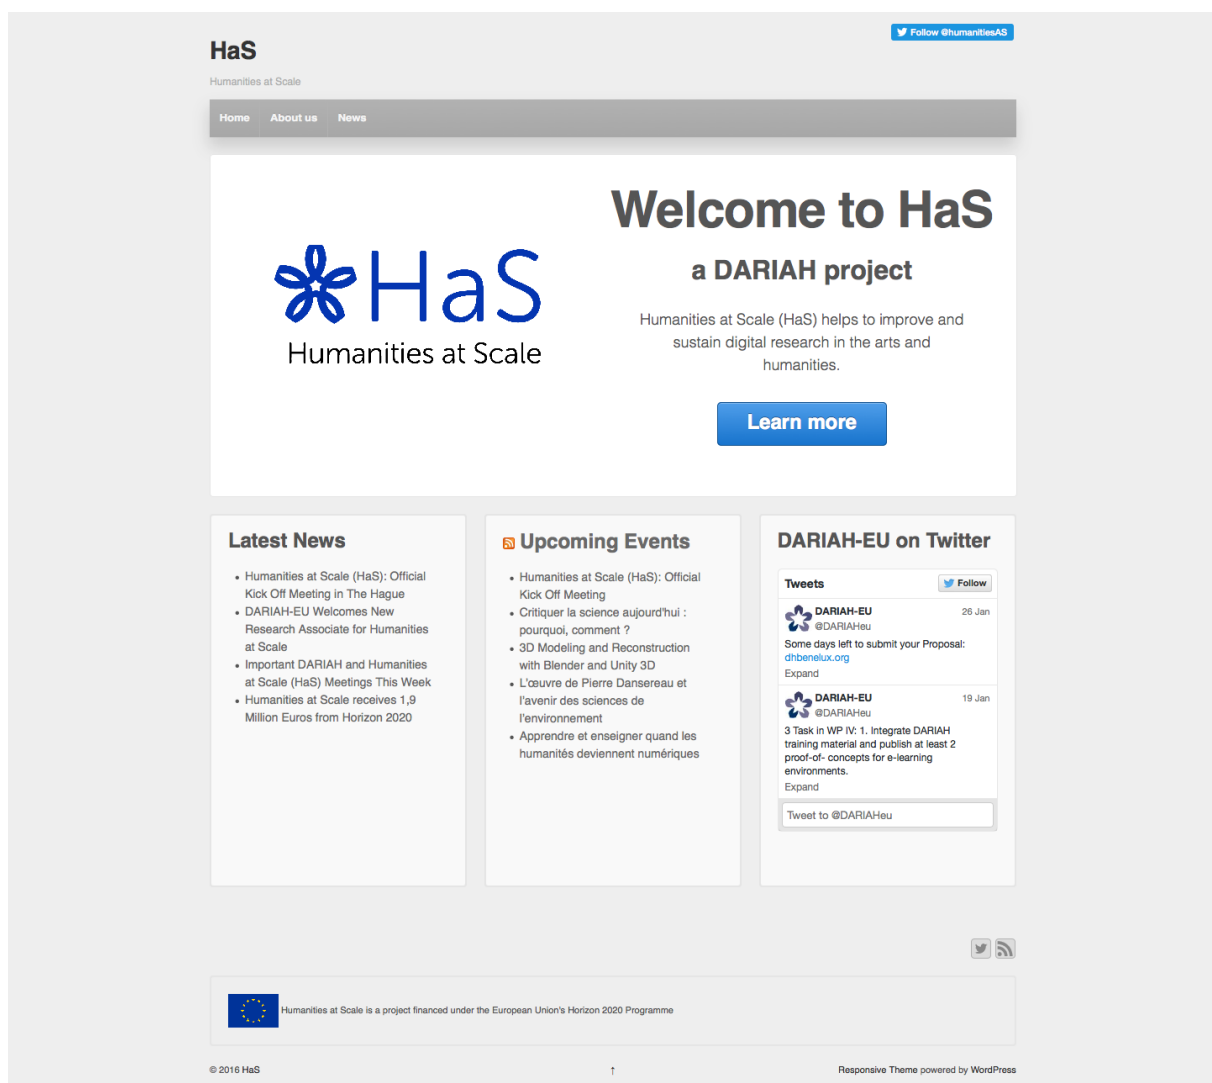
Follow @humanitiesAS

HaS

Humanities at Scale

Home About us News

HaS
Humanities at Scale

Welcome to HaS

a DARIAH project

Humanities at Scale (HaS) helps to improve and sustain digital research in the arts and humanities.

Learn more

Latest News

- Humanities at Scale (HaS): Official Kick Off Meeting in The Hague
- DARIAH-EU Welcomes New Research Associate for Humanities at Scale
- Important DARIAH and Humanities at Scale (HaS) Meetings This Week
- Humanities at Scale receives 1,9 Million Euros from Horizon 2020

Upcoming Events

- Humanities at Scale (HaS): Official Kick Off Meeting
- Critiquer la science aujourd'hui : pourquoi, comment ?
- 3D Modeling and Reconstruction with Blender and Unity 3D
- L'œuvre de Pierre Dansereau et l'avenir des sciences de l'environnement
- Apprendre et enseigner quand les humanités deviennent numériques

DARIAH-EU on Twitter

Tweets Follow

DARIAH-EU 26 Jan
@DARIAHeu
Some days left to submit your Proposal: dhbenelux.org
Expand

DARIAH-EU 19 Jan
@DARIAHeu
3 Task in WP IV: 1. Integrate DARIAH training material and publish at least 2 proof-of- concepts for e-learning environments.
Expand

Tweet to @DARIAHeu

Humanities at Scale is a project financed under the European Union's Horizon 2020 Programme

© 2016 HaS ↑ Responsive Theme powered by WordPress